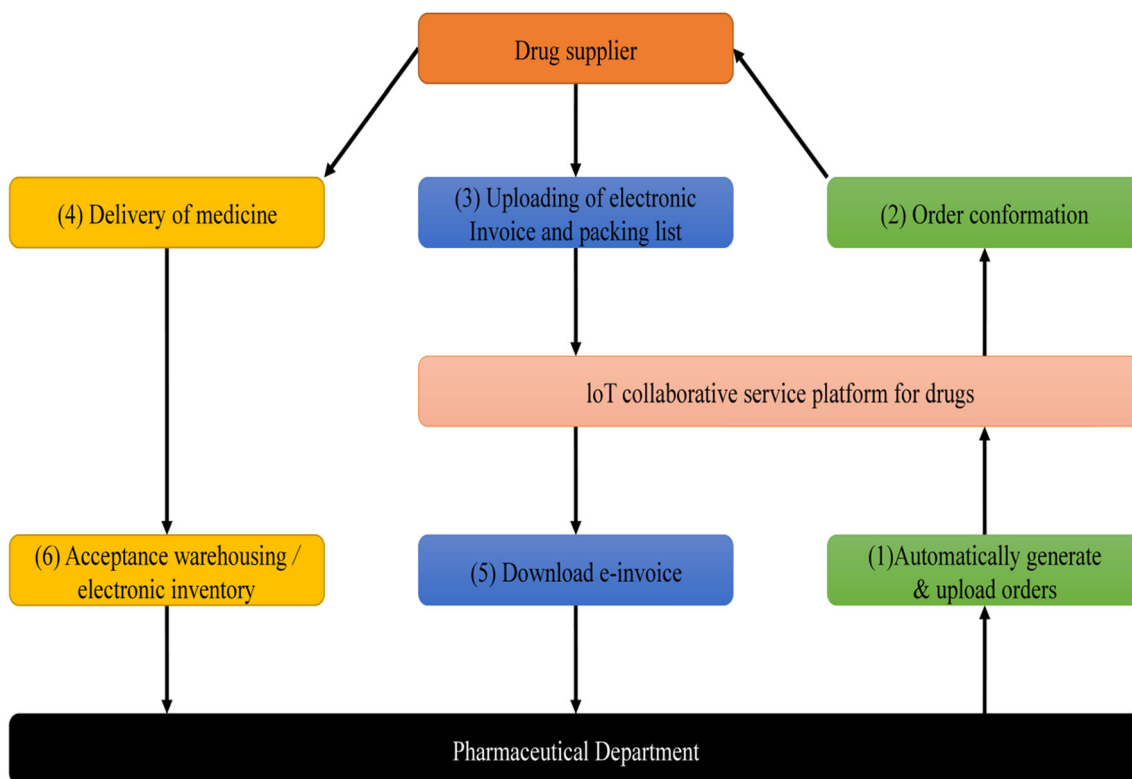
Drug supplier

(4) Delivery of medicine

(3) Uploading of electronic Invoice and packing list

(2) Order conformation

loT collaborative service platform for drugs

(6) Acceptance warehousing / electronic inventory

(5) Download e-invoice

(1)Automatically generate & upload orders

Pharmaceutical Department